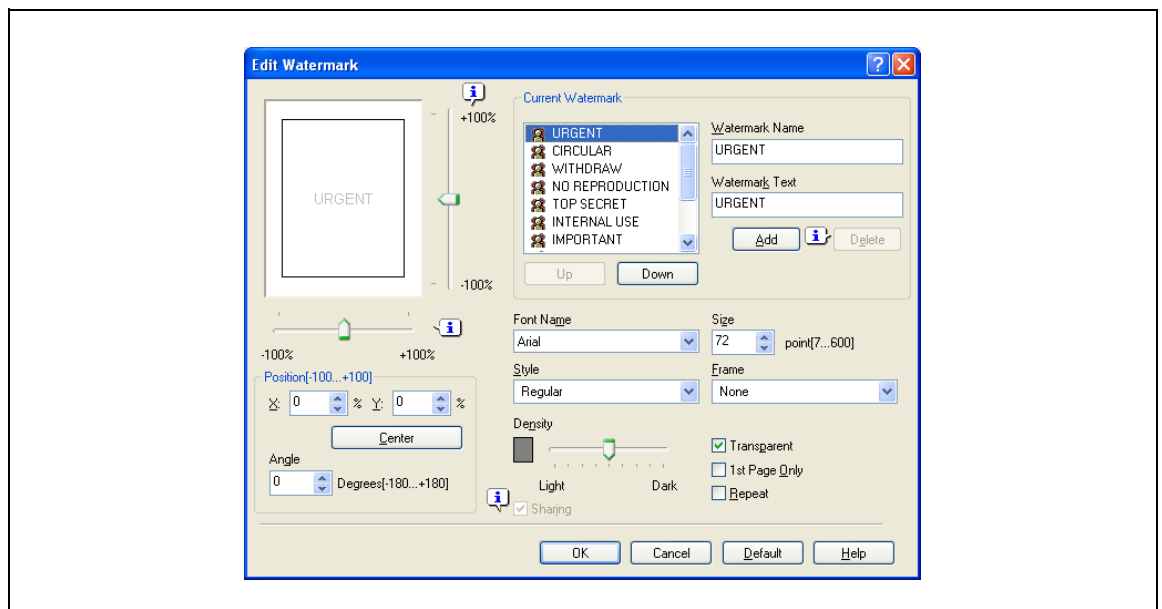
Edit Watermark

+100%

URGENT

-100%

-100%

+100%

Position[-100...+100]

X: 0 % Y: 0 %

Center

Angle

0 Degrees[-180...+180]

Current Watermark

URGENT
CIRCULAR
WITHDRAW
NO REPRODUCTION
TOP SECRET
INTERNAL USE
IMPORTANT

Up

Down

Watermark Name

URGENT

Watermark Text

URGENT

Add

Delete

Font Name

Arial

Size

72 point[7...600]

Style

Regular

Frame

None

Density

Light

Dark

Transparent

1st Page Only

Repeat

Sharing

OK

Cancel

Default

Help